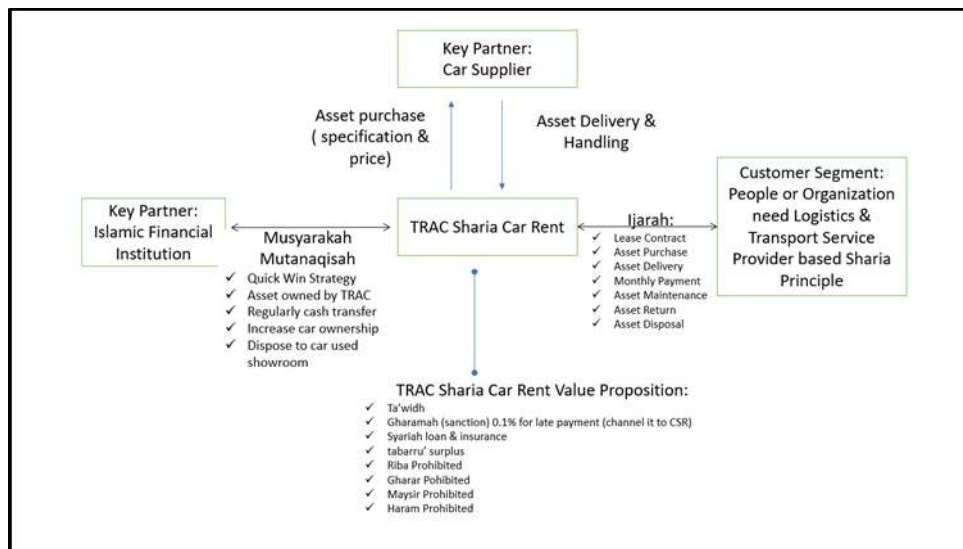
Key Partner:
Car Supplier

Asset purchase ( specification & price)

Asset Delivery & Handling

Key Partner:
Islamic Financial Institution

TRAC Sharia Car Rent

Customer Segment:
People or Organization need Logistics & Transport Service Provider based Sharia Principle

Musyarakah Mutanaqisah
✓ Quick Win Strategy
✓ Asset owned by TRAC
✓ Regularly cash transfer
✓ Increase car ownership
✓ Dispose to car used showroom

Ijarah:
✓ Lease Contract
✓ Asset Purchase
✓ Asset Delivery
✓ Monthly Payment
✓ Asset Maintenance
✓ Asset Return
✓ Asset Disposal

TRAC Sharia Car Rent Value Proposition:
✓ Ta'widh
✓ Gharamah (sanction) 0.1% for late payment (channel it to CSR)
✓ Syariah loan & insurance
✓ tabarru' surplus
✓ Riba Prohibited
✓ Gharar Pohibited
✓ Maysir Prohibited
✓ Haram Prohibited